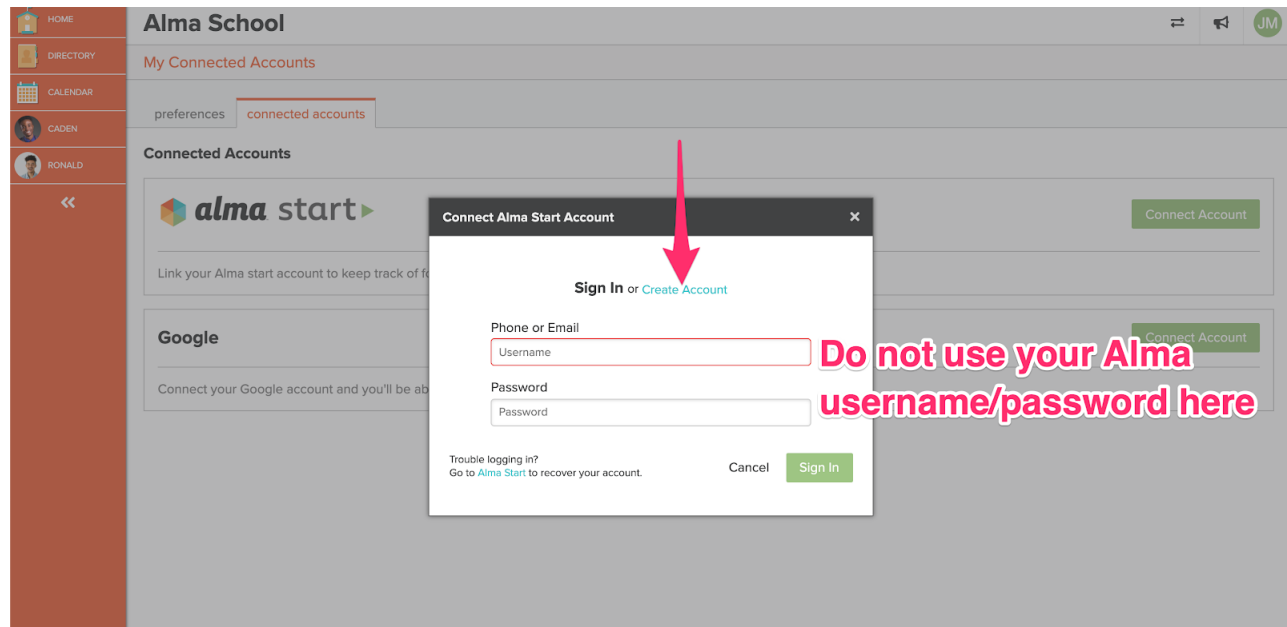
HOME
DIRECTORY
CALENDAR
CADEN
RONALD
«

Alma School

JM

My Connected Accounts

preferences connected accounts

Connected Accounts

alma start

Link your Alma start account to keep track of fo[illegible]

Connect Account

Google

Connect your Google account and you'll be ab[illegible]

Connect Account

Connect Alma Start Account ×

Sign In or Create Account

Phone or Email
Username

Password
Password

Trouble logging in?
Go to Alma Start to recover your account.

Cancel Sign In

Do not use your Alma username/password here